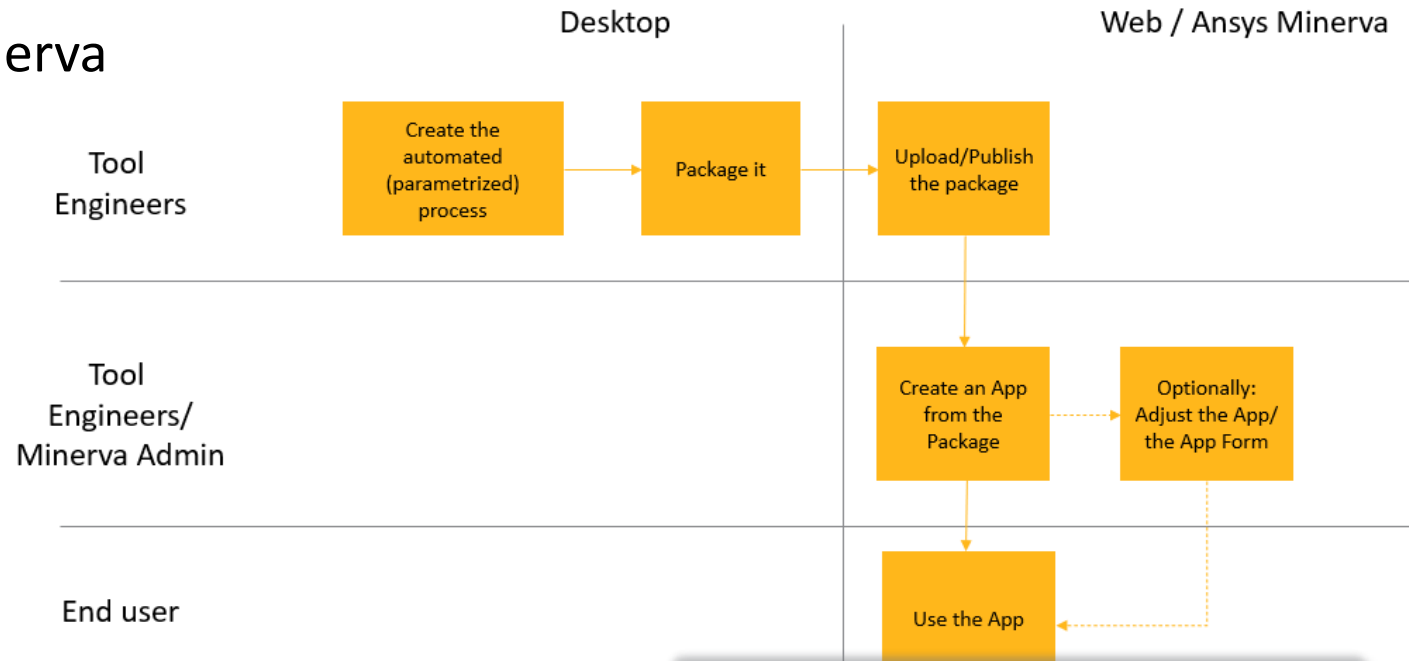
erva

Desktop

Web / Ansys Minerva

Tool Engineers

Create the automated (parametrized) process

Package it

Upload/Publish the package

Tool Engineers/ Minerva Admin

Create an App from the Package

Optionally: Adjust the App/ the App Form

End user

Use the App